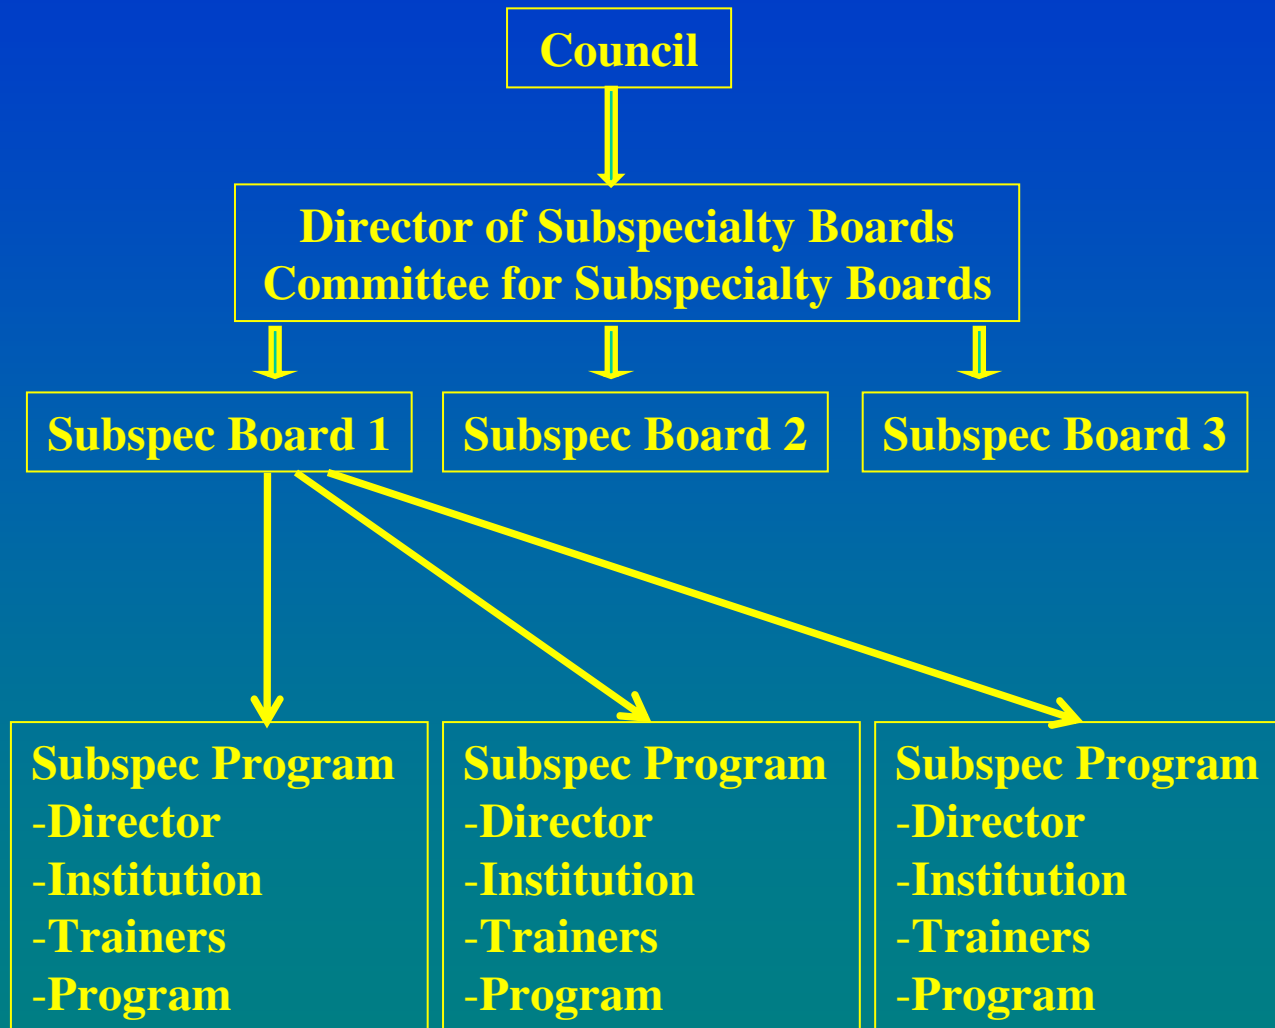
Council

Director of Subspecialty Boards
Committee for Subspecialty Boards

Subspec Board 1

Subspec Board 2

Subspec Board 3

Subspec Program
-Director
-Institution
-Trainers
-Program

Subspec Program
-Director
-Institution
-Trainers
-Program

Subspec Program
-Director
-Institution
-Trainers
-Program